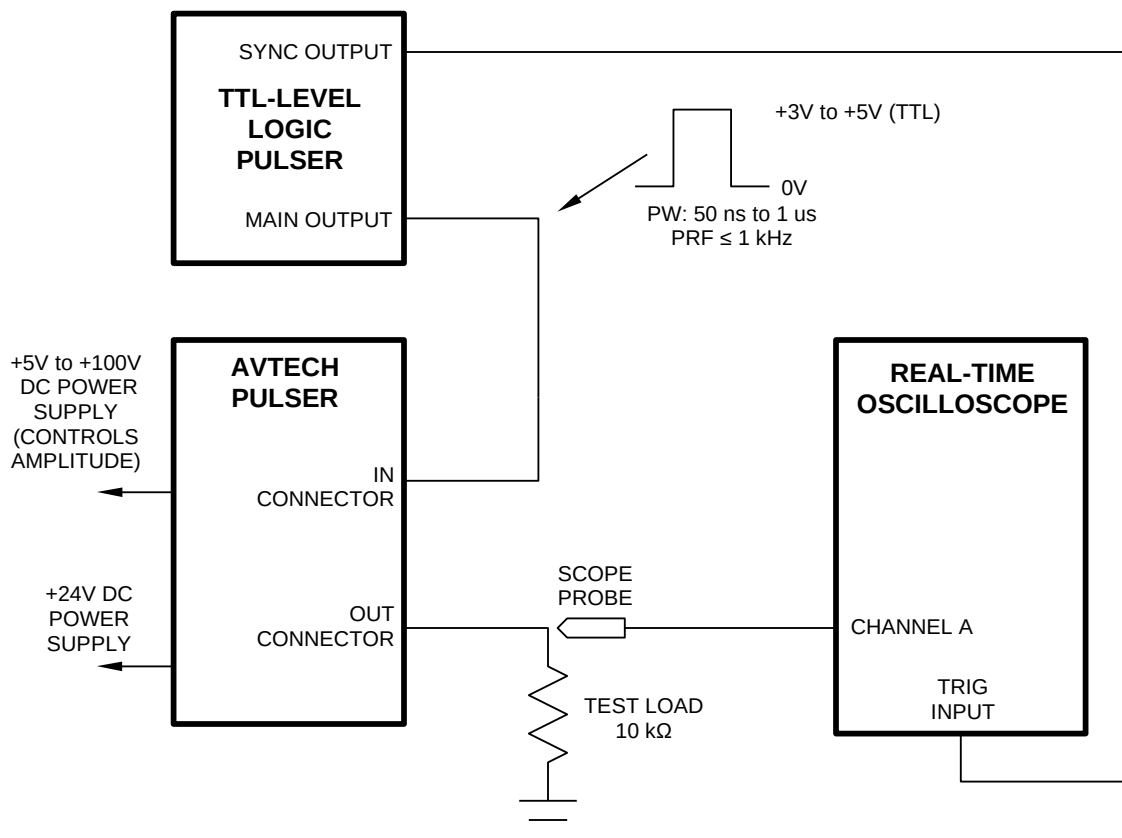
SYNC OUTPUT

TTL-LEVEL LOGIC PULSER

MAIN OUTPUT

+3V to +5V (TTL)

0V

PW: 50 ns to 1 us
PRF ≤ 1 kHz

+5V to +100V DC POWER SUPPLY (CONTROLS AMPLITUDE)

AVTECH PULSER

IN CONNECTOR

+24V DC POWER SUPPLY

OUT CONNECTOR

SCOPE PROBE

TEST LOAD
10 kΩ

REAL-TIME OSCILLOSCOPE

CHANNEL A

TRIG INPUT